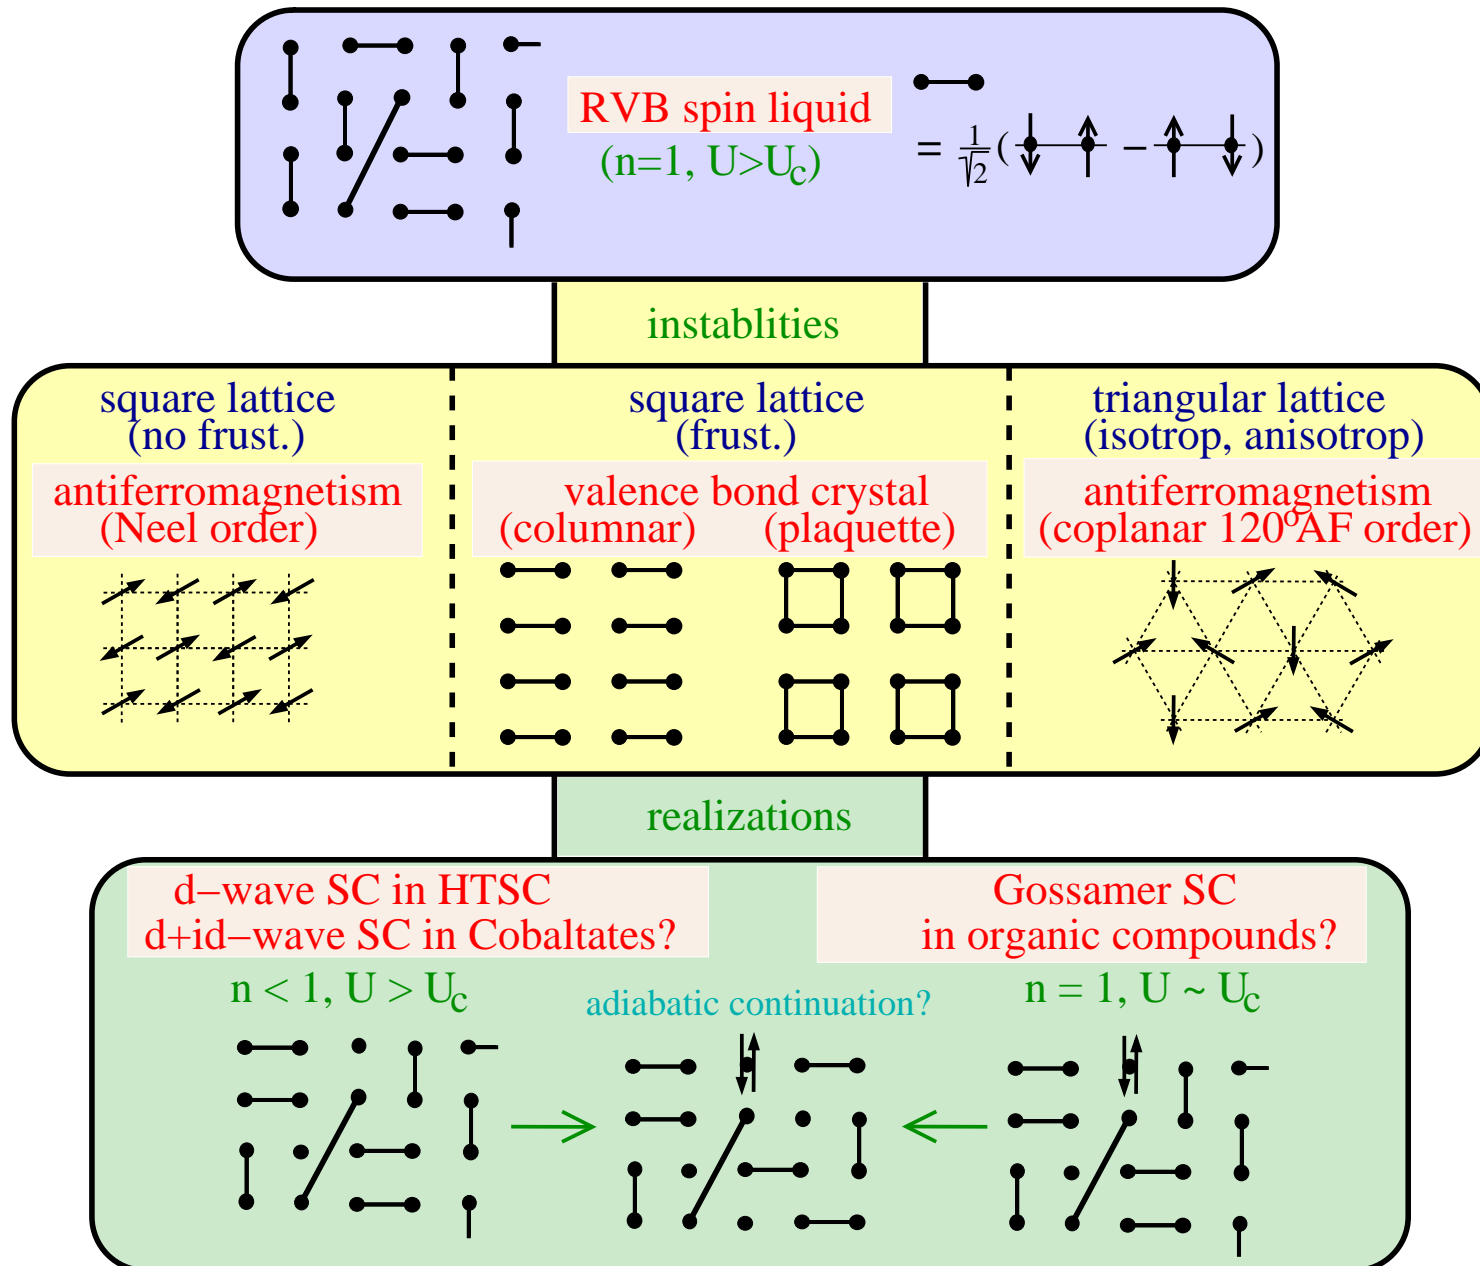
RVB spin liquid
(n=1, U>U$_c$)

$= \frac{1}{\sqrt{2}}(\downarrow\uparrow - \uparrow\downarrow)$

instablities

square lattice
(no frust.)

antiferromagnetism
(Neel order)

square lattice
(frust.)

valence bond crystal
(columnar) (plaquette)

triangular lattice
(isotrop, anisotrop)

antiferromagnetism
(coplanar 120$^o$AF order)

realizations

d−wave SC in HTSC
d+id−wave SC in Cobaltates?

Gossamer SC
in organic compounds?

n < 1, U > U$_c$

adiabatic continuation?

n = 1, U ~ U$_c$